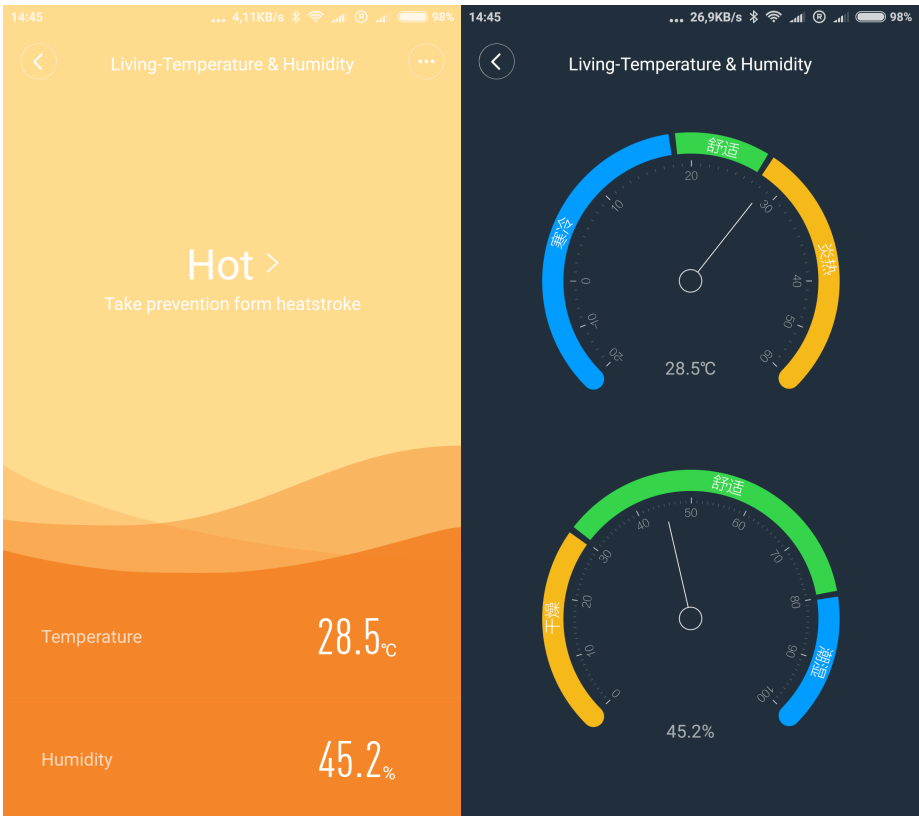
14:45 ... 4,11KB/s 98%

Living-Temperature & Humidity

Hot >

Take prevention form heatstroke

Temperature 28.5℃

Humidity 45.2%

14:45 ... 26,9KB/s 98%

Living-Temperature & Humidity

寒冷 舒适 炎热

-20 -10 0 10 20 30 40 50 60

28.5℃

干燥 舒适 潮湿

0 10 20 30 40 50 60 70 80 90 100

45.2%